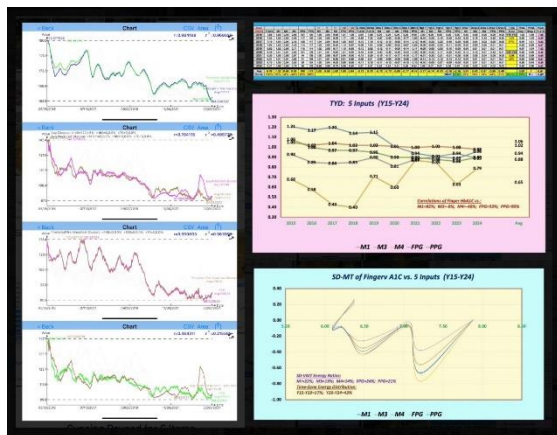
Chart

Chart

Chart

Chart

TYD: 5 Inputs (Y15-Y24)

1.20
1.10
1.00
0.90
0.80
0.70
0.60
0.50
0.40
0.30

2015 2016 2017 2018 2019 2020 2021 2022 2023 2024 Avg

Correlations of Finger HbA1C vs.:
M1=83%, M3=-8%, M4=-48%, FPG=53%, PPG=93%

M1 M3 M4 FPG PPG

SD-MT of Fingerv A1C vs. 5 Inputs (Y15-Y24)

0.00 6.00 7.00 8.00

SD-MT Energy Ratios:
M1=33%, M3=23%, M4=14%, FPG=20%, PPG=21%
Tetration Energy Distribution:
Y15-Y19=17%, Y20-Y24=83%

M1 M3 M4 FPG PPG